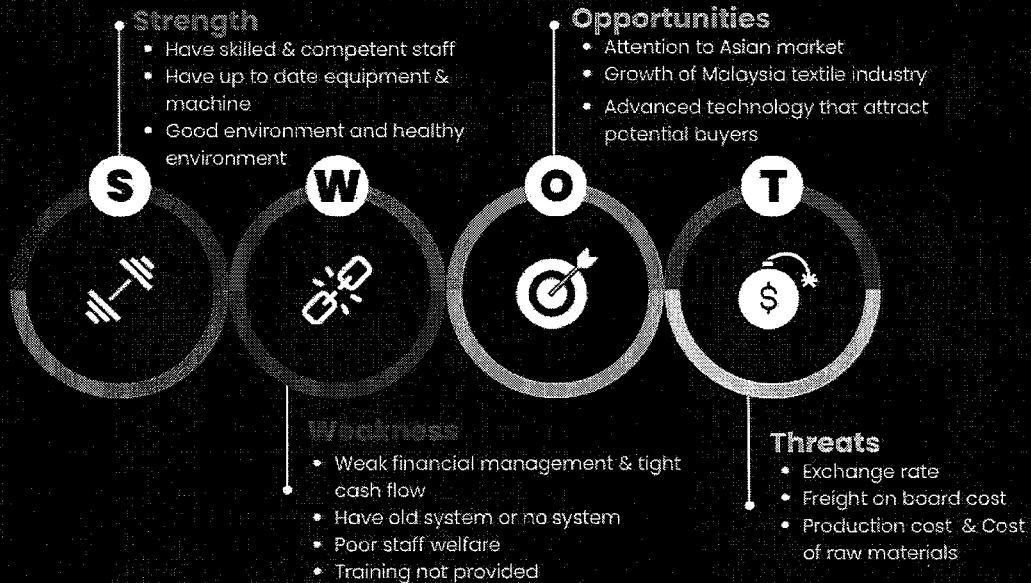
Strength
- Have skilled & competent staff
- Have up to date equipment & machine
- Good environment and healthy environment

Opportunities
- Attention to Asian market
- Growth of Malaysia textile industry
- Advanced technology that attract potential buyers

S W O T

$

Weakness
- Weak financial management & tight cash flow
- Have old system or no system
- Poor staff welfare
- Training not provided

Threats
- Exchange rate
- Freight on board cost
- Production cost & Cost of raw materials